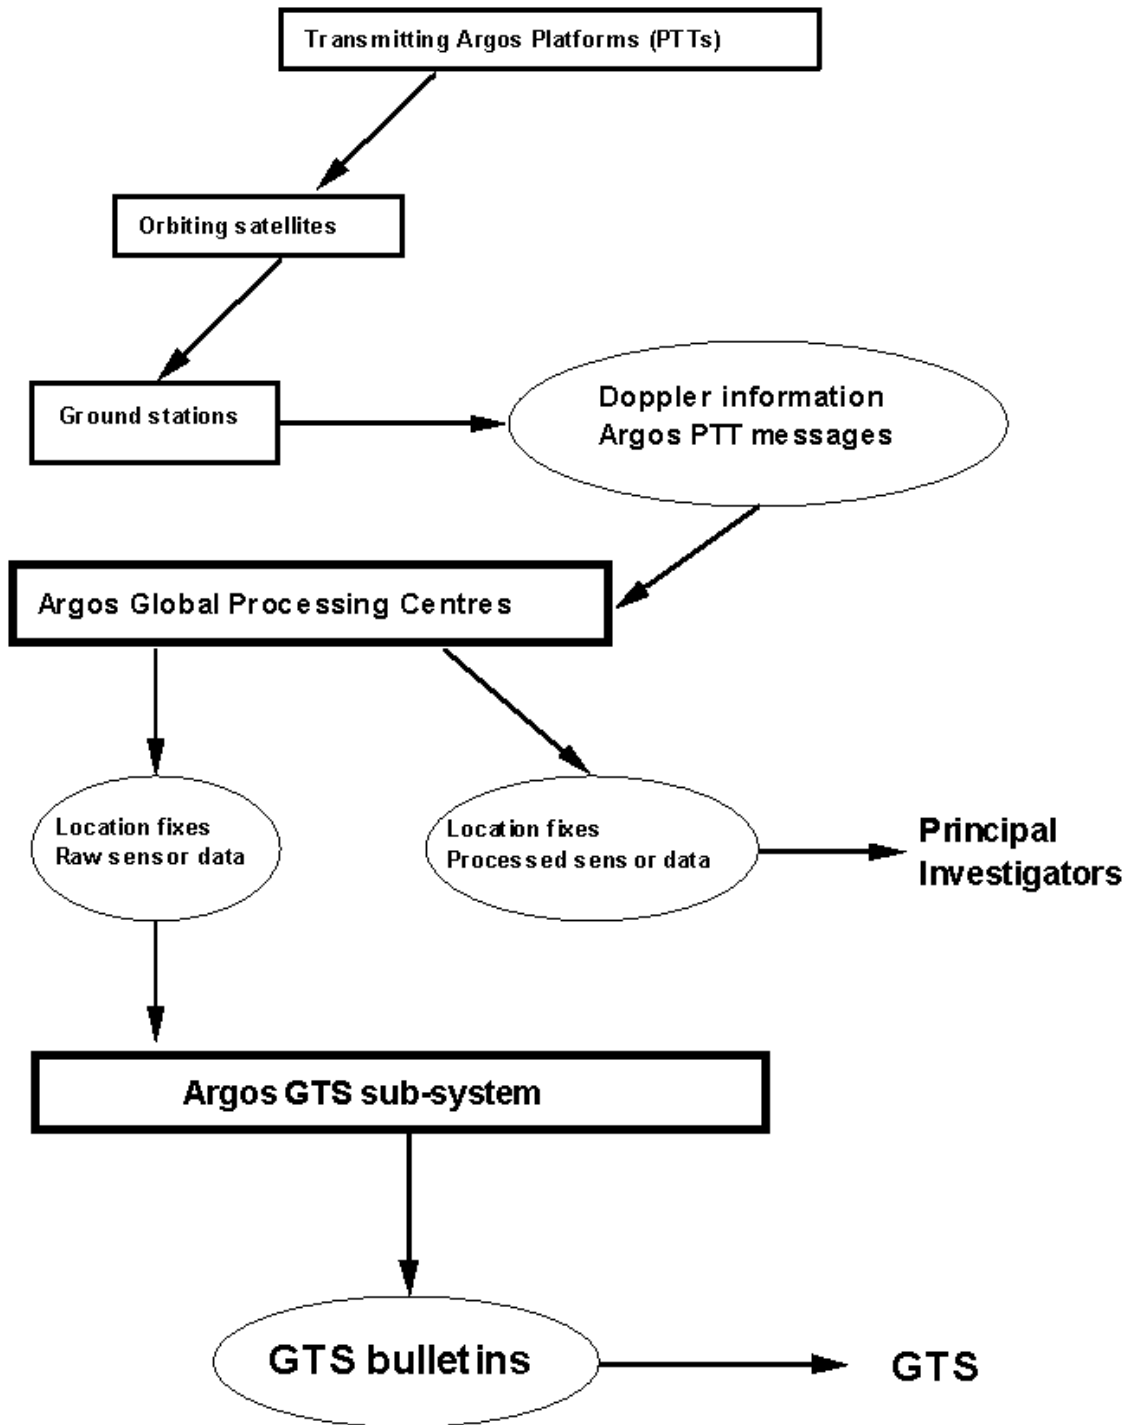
Transmitting Argos Platforms (PTTs)

Orbiting satellites

Ground stations

Doppler information
Argos PTT messages

Argos Global Processing Centres

Location fixes
Raw sensor data

Location fixes
Processed sensor data

Principal Investigators

Argos GTS sub-system

GTS bulletins

GTS